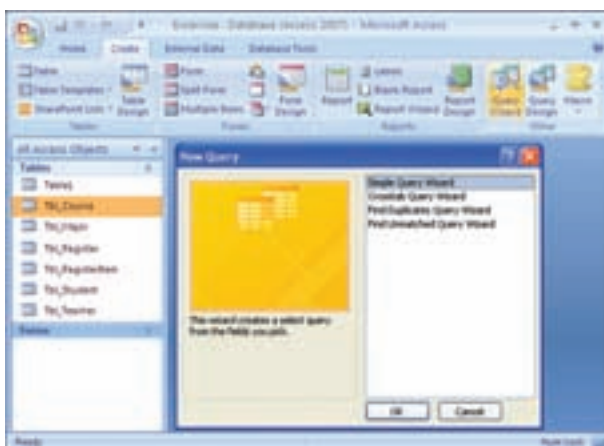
Exercise : Database (Access 2007) - Microsoft Access

Home Create External Data Database Tools

Table
Table Templates
SharePoint Lists
Table Design
Tables

Form
Split Form
Multiple Items
Form Design
Forms

Report
Labels
Blank Report
Report Wizard
Report Design
Reports

Query Wizard
Query Design
Macro
Other

All Access Objects
Tables
Table1
Tbl_Course
Tbl_Major
Tbl_Register
Tbl_RegisterItem
Tbl_Student
Tbl_Teacher
Forms

New Query

Simple Query Wizard
Crosstab Query Wizard
Find Duplicates Query Wizard
Find Unmatched Query Wizard

This wizard creates a select query from the fields you pick.

OK
Cancel

Ready
Num Lock